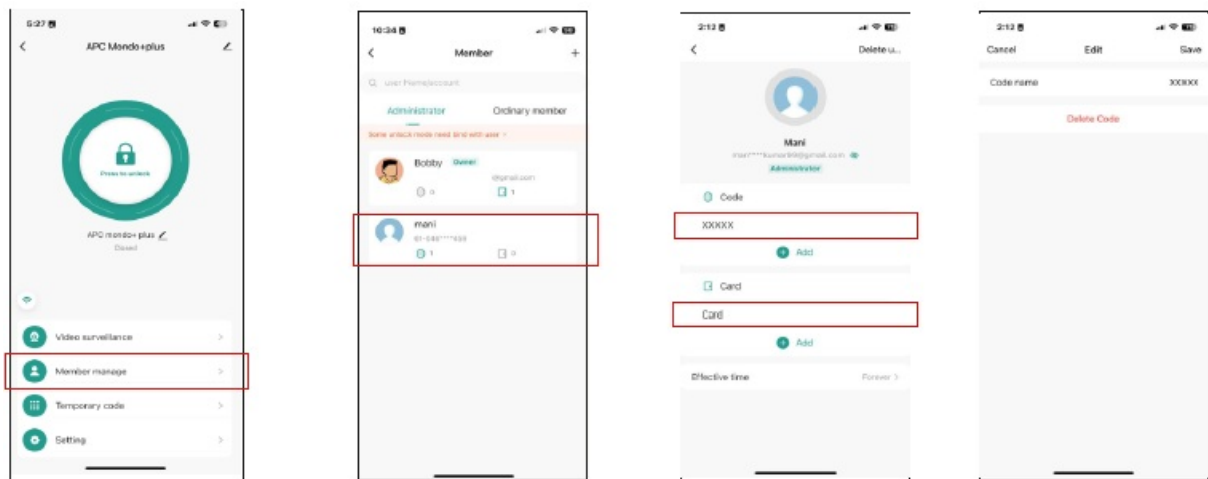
5:27

APC Mondo+plus

Press to unlock

APC mondo+ plus

Closed

Video surveillance

Member manage

Temporary code

Setting

10:34

Member

User Name/account

Administrator

Ordinary member

Some unlock mode need bind with user

Bobby Owner

@gmail.com

0

1

mani

91-646****430

1

0

2:13

Delete u...

Mani

mani****kumar@gmail.com

Administrator

Code

XXXXX

Add

Card

Card

Add

Effective time

Forever

2:13

Cancel

Edit

Save

Code name

XXXXX

Delete Code